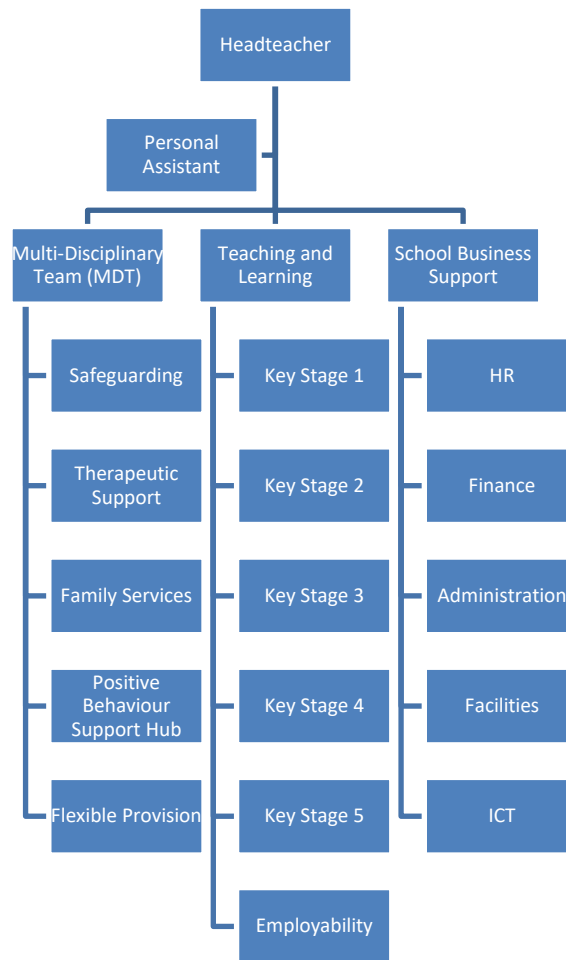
Headteacher

Personal Assistant

Multi-Disciplinary Team (MDT)

Safeguarding

Therapeutic Support

Family Services

Positive Behaviour Support Hub

Flexible Provision

Teaching and Learning

Key Stage 1

Key Stage 2

Key Stage 3

Key Stage 4

Key Stage 5

Employability

School Business Support

HR

Finance

Administration

Facilities

ICT